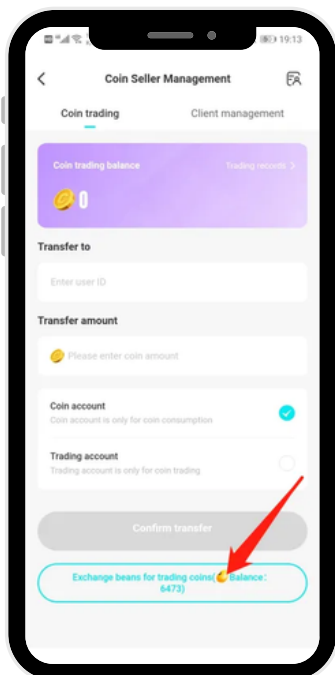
19:13

Coin Seller Management

Coin trading

Client management

Coin trading balance

Trading records >

0

Transfer to

Enter user ID

Transfer amount

Please enter coin amount

Coin account

Coin account is only for coin consumption

Trading account

Trading account is only for coin trading

Confirm transfer

Exchange beans for trading coins( Balance: 6473)